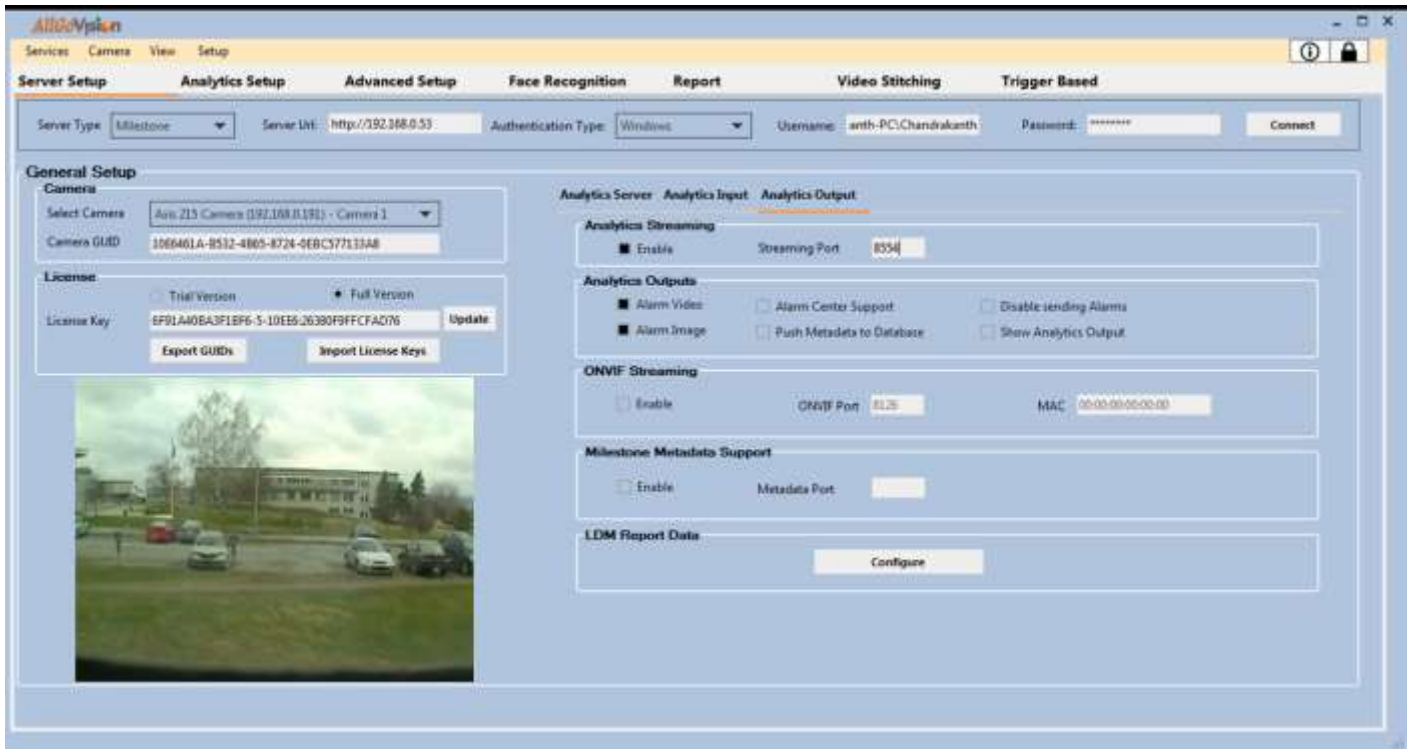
AllGoVision

Services Camera View Setup

Server Setup Analytics Setup Advanced Setup Face Recognition Report Video Stitching Trigger Based

Server Type: Milestone Server Url: http://192.168.0.53 Authentication Type: Windows Username: anth-PC\Chandrakanth Password: ******** Connect

General Setup

Camera

Select Camera Axis 215 Camera (192.168.0.191) - Camera 1

Camera GUID 1066461A-B532-4865-8724-0EBC577133A8

License

Trial Version Full Version

License Key 6F91A40BA3F18F6-5-10EE6:26380F9FFCFAD76 Update

Export GUIDs Import License Keys

Analytics Server Analytics Input Analytics Output

Analytics Streaming

Enable Streaming Port 8554

Analytics Outputs

Alarm Video Alarm Center Support Disable sending Alarms

Alarm Image Push Metadata to Database Show Analytics Output

ONVIF Streaming

Enable ONVIF Port 8126 MAC 00:00:00:00:00:00

Milestone Metadata Support

Enable Metadata Port

LDM Report Data

Configure